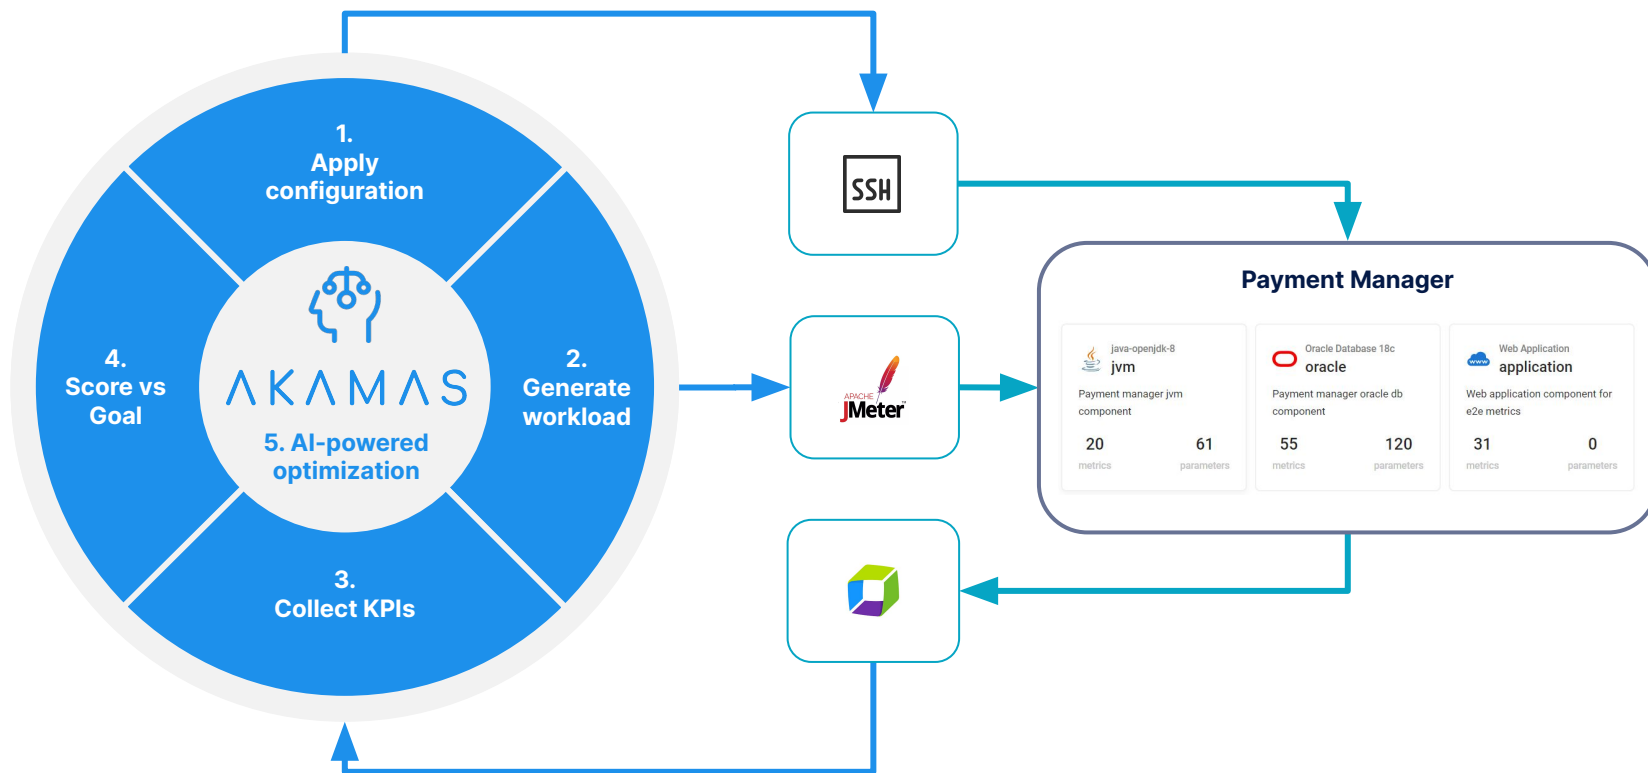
1.
Apply
configuration

2.
Generate
workload

3.
Collect KPIs

4.
Score vs
Goal

AKAMAS

5. AI-powered
optimization

SSH

APACHE
JMeter

Payment Manager

java-openjdk-8
jvm
Payment manager jvm component
20
metrics
61
parameters

Oracle Database 18c
oracle
Payment manager oracle db component
55
metrics
120
parameters

Web Application
application
Web application component for e2e metrics
31
metrics
0
parameters